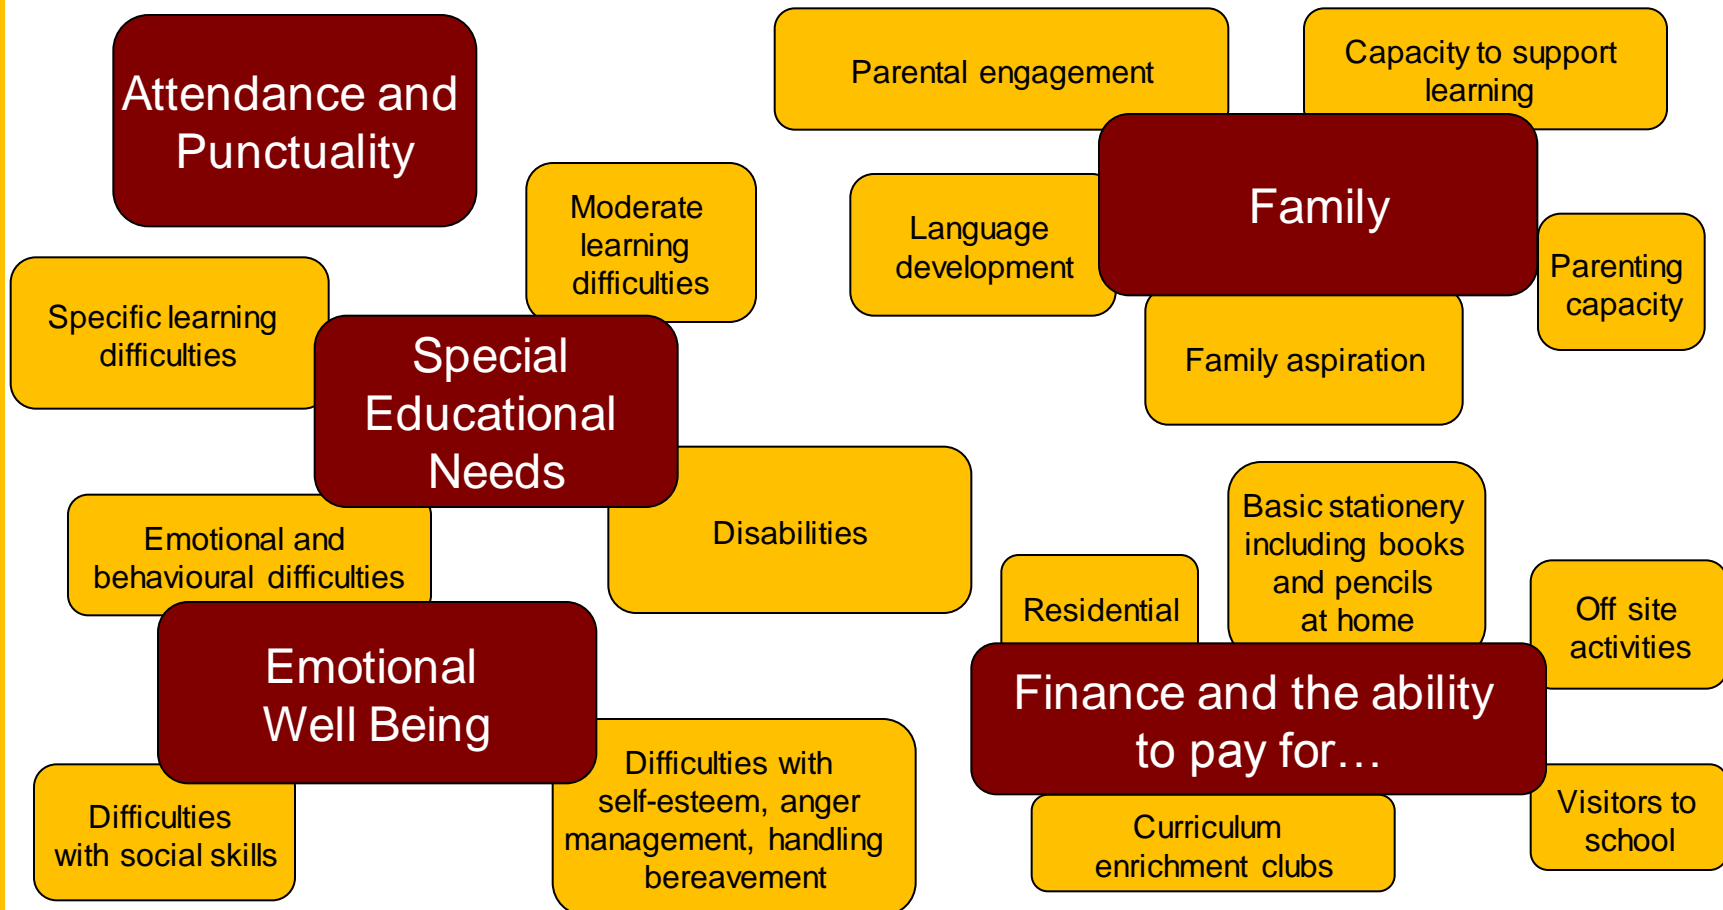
Attendance and Punctuality

Parental engagement

Capacity to support learning

Moderate learning difficulties

Language development

Family

Parenting capacity

Specific learning difficulties

Special Educational Needs

Family aspiration

Disabilities

Basic stationery including books and pencils at home

Emotional and behavioural difficulties

Residential

Off site activities

Emotional Well Being

Finance and the ability to pay for…

Difficulties with self-esteem, anger management, handling bereavement

Difficulties with social skills

Visitors to school

Curriculum enrichment clubs